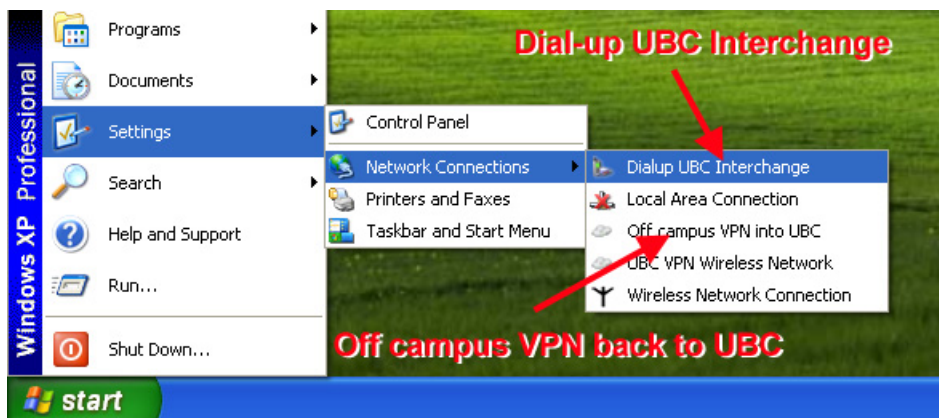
Windows XP Professional

Programs
Documents
Settings
Search
Help and Support
Run...
Shut Down...

Control Panel
Network Connections
Printers and Faxes
Taskbar and Start Menu

Dialup UBC Interchange
Local Area Connection
Off campus VPN into UBC
UBC VPN Wireless Network
Wireless Network Connection

Dial-up UBC Interchange

Off campus VPN back to UBC

start